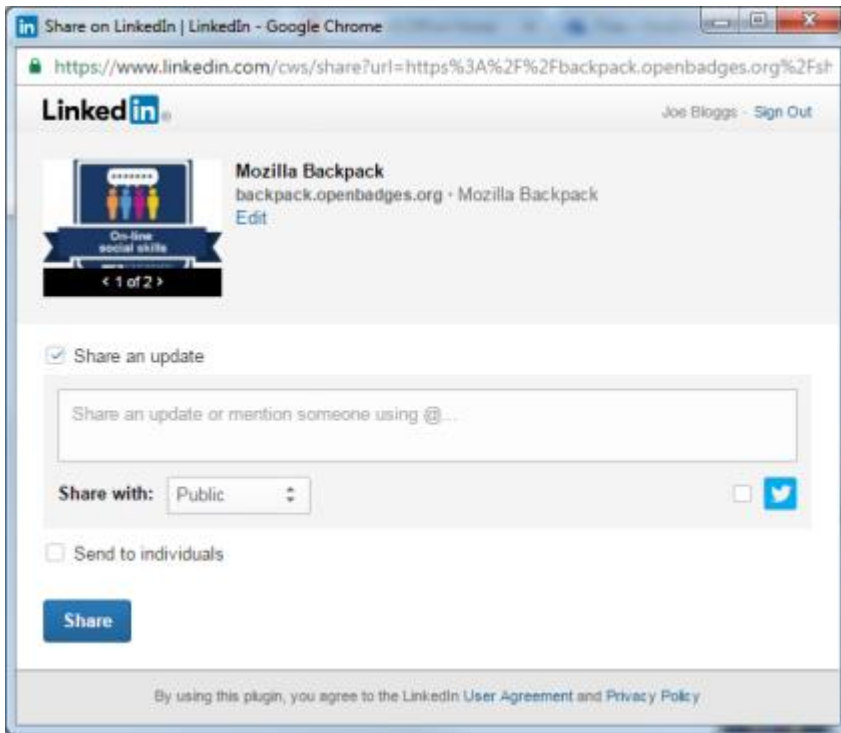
Share on LinkedIn | LinkedIn - Google Chrome

https://www.linkedin.com/cws/share?url=https%3A%2F%2Fbackpack.openbadges.org%2Fsh

Linked in

Joe Bloggs · Sign Out

On-line social skills

< 1 of 2 >

Mozilla Backpack

backpack.openbadges.org · Mozilla Backpack

Edit

Share an update

Share an update or mention someone using @...

Share with: Public

Send to individuals

Share

By using this plugin, you agree to the LinkedIn User Agreement and Privacy Policy